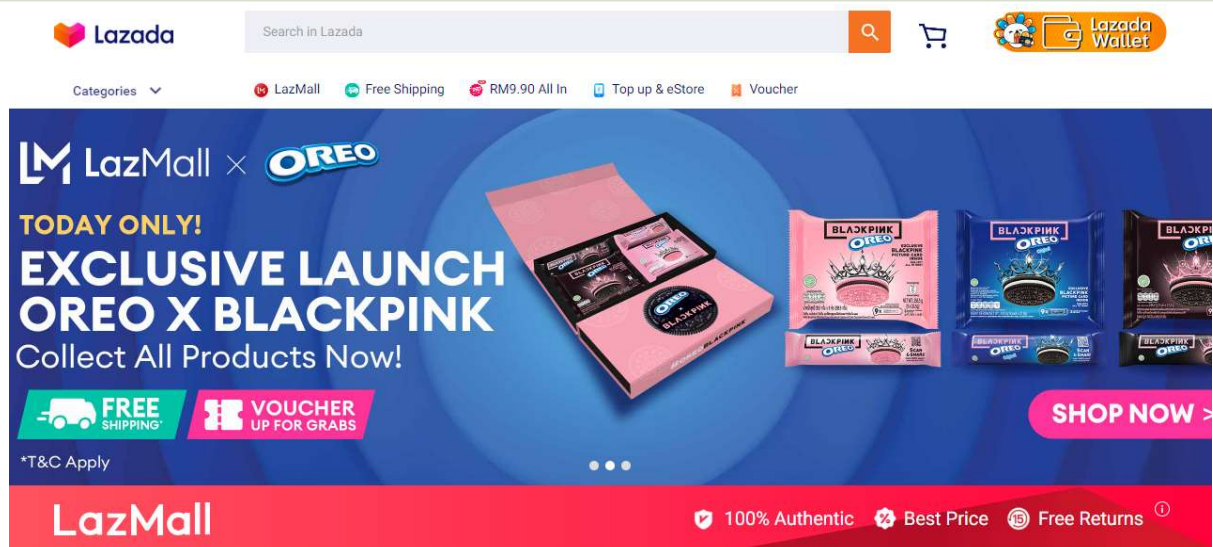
Lazada

Search in Lazada

Lazada Wallet

Categories

LazMall

Free Shipping

RM9.90 All In

Top up & eStore

Voucher

LazMall × OREO

TODAY ONLY!

EXCLUSIVE LAUNCH OREO X BLACKPINK

Collect All Products Now!

FREE SHIPPING*

VOUCHER UP FOR GRABS

*T&C Apply

BLACKPINK OREO

BLACKPINK OREO

BLACKPINK OREO

SHOP NOW >

LazMall

100% Authentic

Best Price

Free Returns